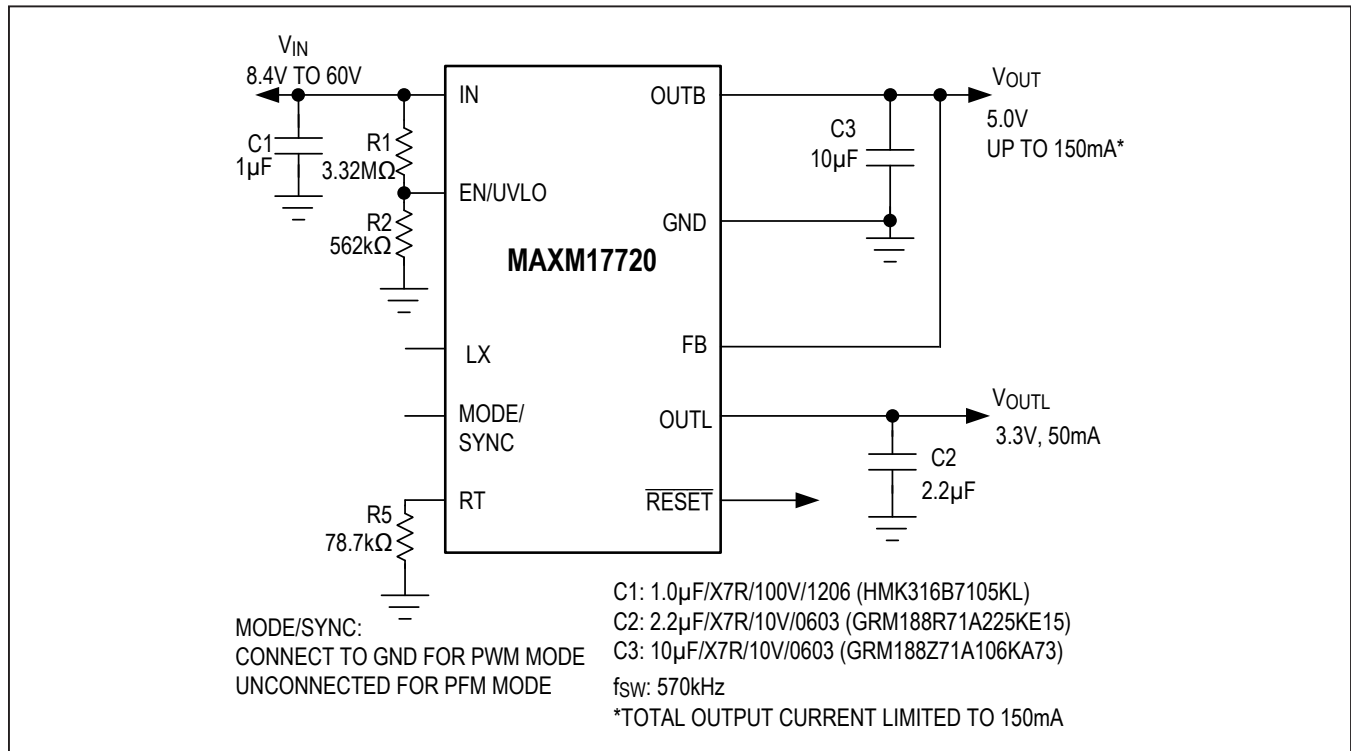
$V_{IN}$
8.4V TO 60V

C1
1µF

R1
3.32MΩ

R2
562kΩ

IN

EN/UVLO

MAXM17720

LX

MODE/
SYNC

RT

R5
78.7kΩ

OUTB

GND

FB

OUTL

$\overline{RESET}$

C3
10µF

$V_{OUT}$
5.0V
UP TO 150mA*

$V_{OUTL}$
3.3V, 50mA

C2
2.2µF

MODE/SYNC:
CONNECT TO GND FOR PWM MODE
UNCONNECTED FOR PFM MODE

C1: 1.0µF/X7R/100V/1206 (HMK316B7105KL)
C2: 2.2µF/X7R/10V/0603 (GRM188R71A225KE15)
C3: 10µF/X7R/10V/0603 (GRM188Z71A106KA73)
$f_{SW}$: 570kHz
*TOTAL OUTPUT CURRENT LIMITED TO 150mA